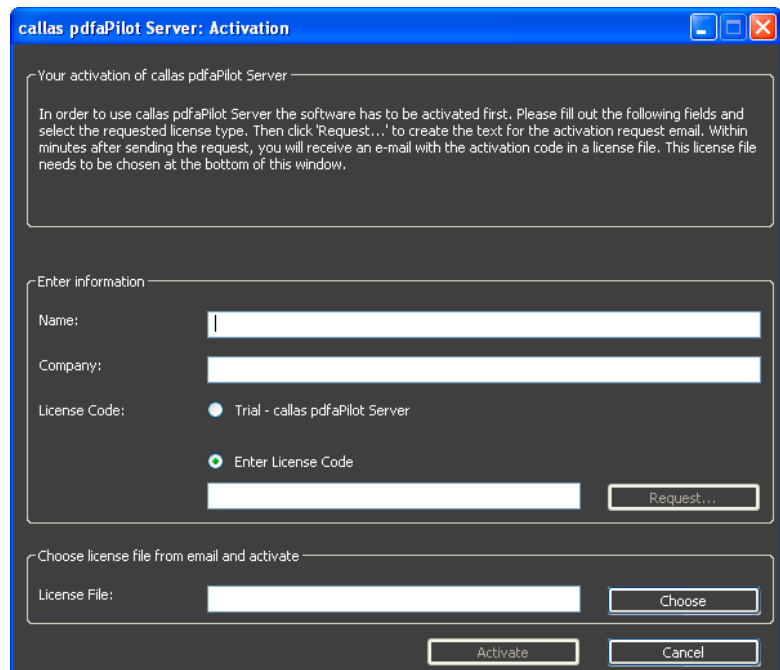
callas pdfaPilot Server: Activation

Your activation of callas pdfaPilot Server

In order to use callas pdfaPilot Server the software has to be activated first. Please fill out the following fields and select the requested license type. Then click 'Request...' to create the text for the activation request email. Within minutes after sending the request, you will receive an e-mail with the activation code in a license file. This license file needs to be chosen at the bottom of this window.

Enter information

Name:

Company:

License Code:

Trial - callas pdfaPilot Server

Enter License Code

Request...

Choose license file from email and activate

License File:

Choose

Activate

Cancel